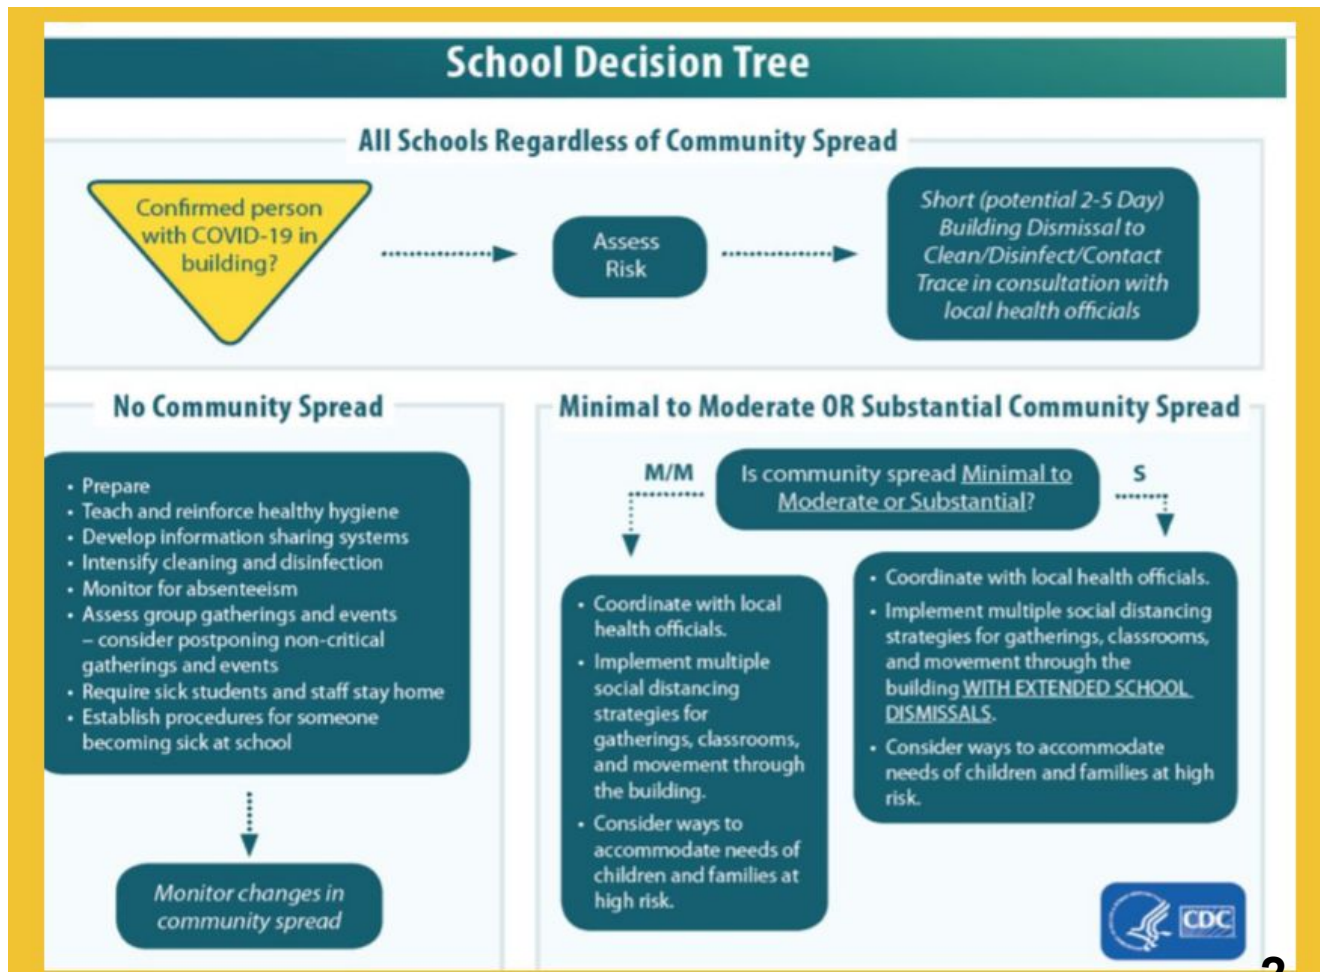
School Decision Tree

All Schools Regardless of Community Spread

Confirmed person with COVID-19 in building?

Assess Risk

Short (potential 2-5 Day) Building Dismissal to Clean/Disinfect/Contact Trace in consultation with local health officials

No Community Spread

- Prepare
- Teach and reinforce healthy hygiene
- Develop information sharing systems
- Intensify cleaning and disinfection
- Monitor for absenteeism
- Assess group gatherings and events – consider postponing non-critical gatherings and events
- Require sick students and staff stay home
- Establish procedures for someone becoming sick at school

Monitor changes in community spread

Minimal to Moderate OR Substantial Community Spread

M/M

Is community spread Minimal to Moderate or Substantial?

S

- Coordinate with local health officials.
- Implement multiple social distancing strategies for gatherings, classrooms, and movement through the building.
- Consider ways to accommodate needs of children and families at high risk.

- Coordinate with local health officials.
- Implement multiple social distancing strategies for gatherings, classrooms, and movement through the building WITH EXTENDED SCHOOL DISMISSALS.
- Consider ways to accommodate needs of children and families at high risk.

CDC

2